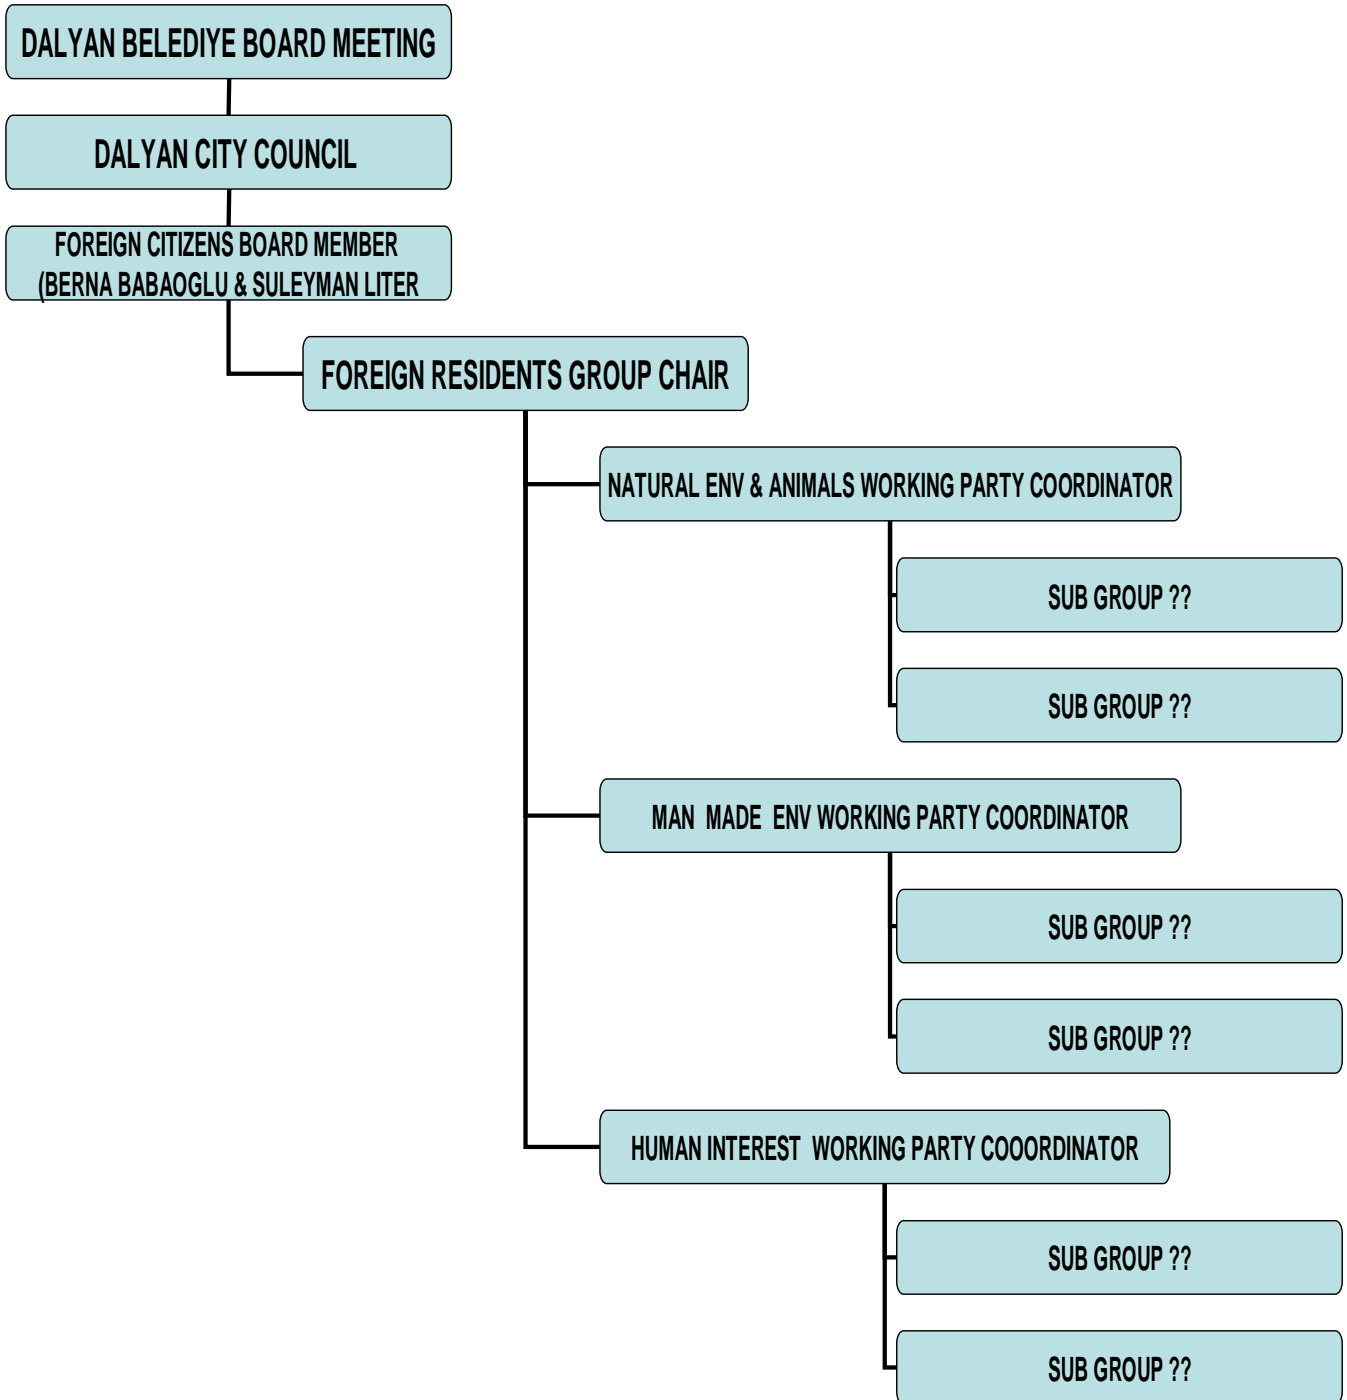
DALYAN BELEDIYE BOARD MEETING

DALYAN CITY COUNCIL

FOREIGN CITIZENS BOARD MEMBER (BERNA BABAOGLU & SULEYMAN LITER

FOREIGN RESIDENTS GROUP CHAIR

NATURAL ENV & ANIMALS WORKING PARTY COORDINATOR

SUB GROUP ??

SUB GROUP ??

MAN MADE ENV WORKING PARTY COORDINATOR

SUB GROUP ??

SUB GROUP ??

HUMAN INTEREST WORKING PARTY COOORDINATOR

SUB GROUP ??

SUB GROUP ??